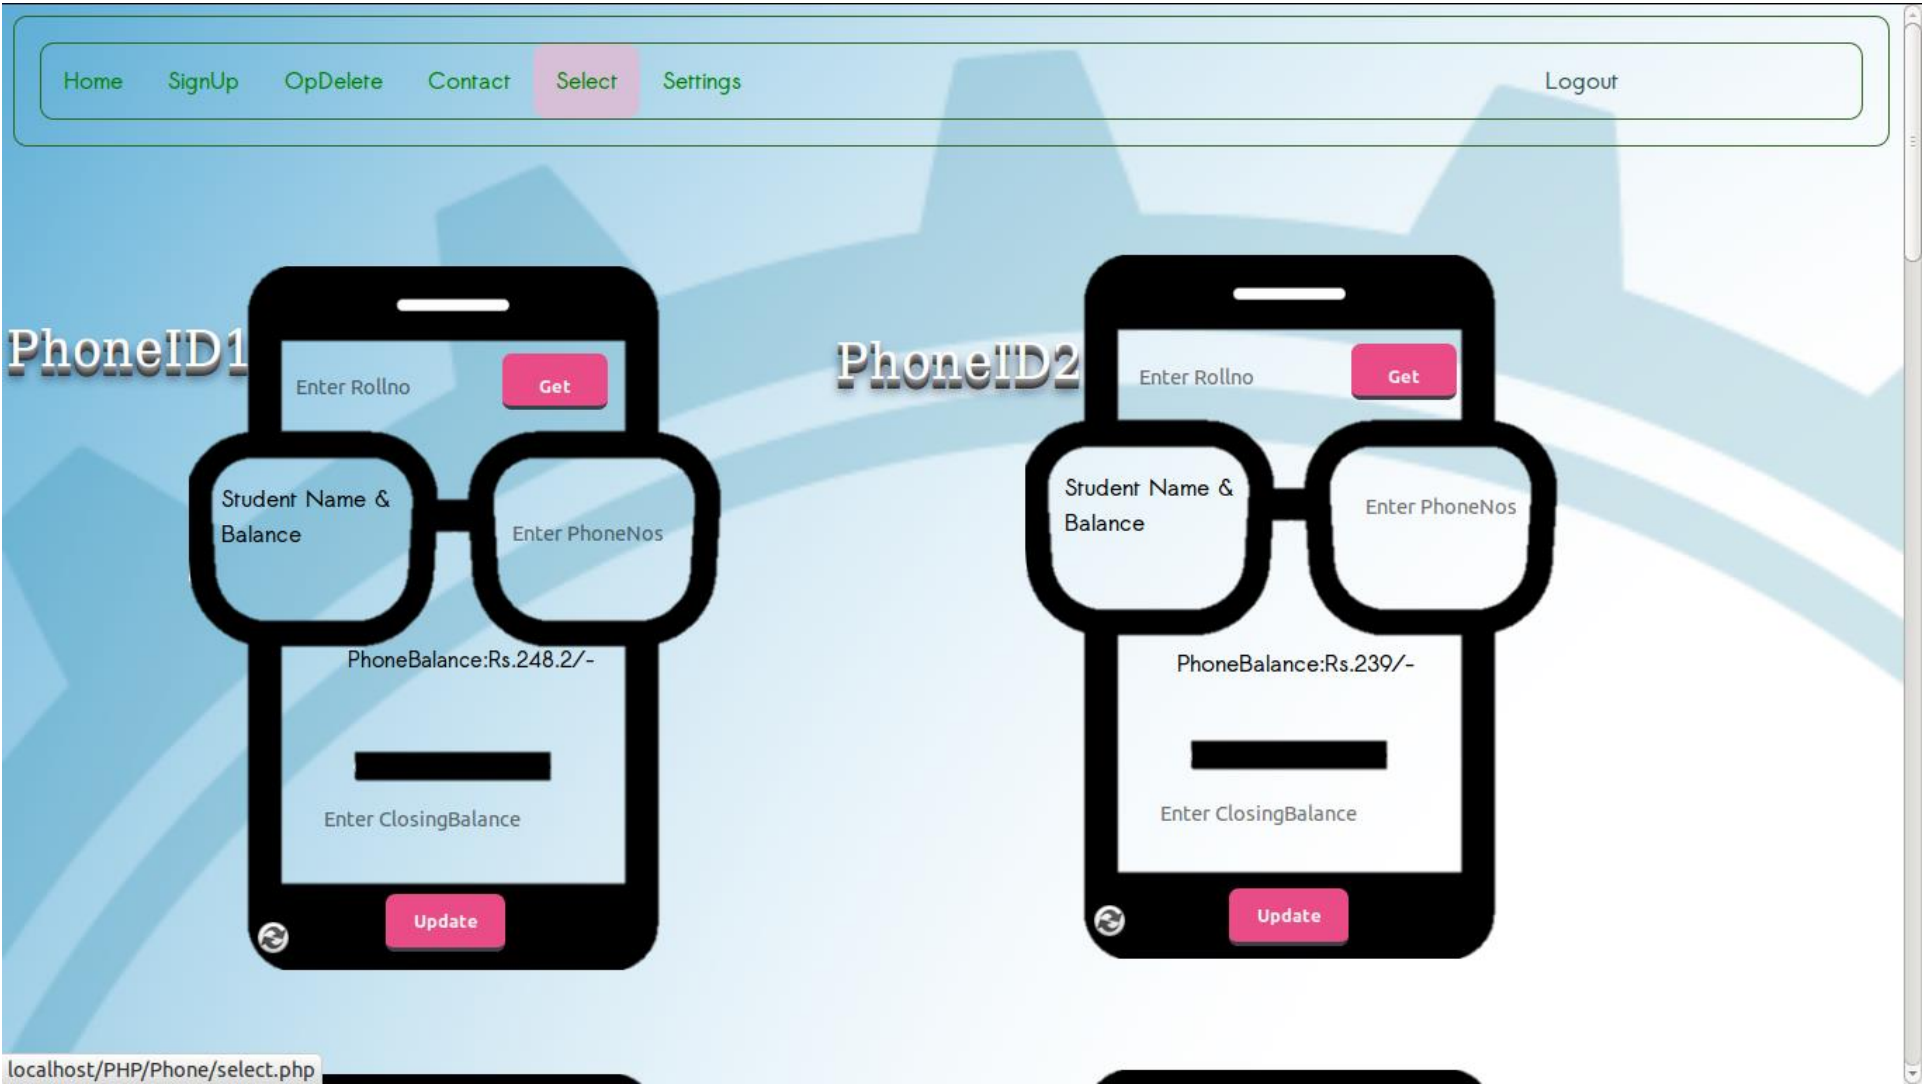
Home SignUp OpDelete Contact Select Settings Logout

PhoneID1

Enter Rollno

Get

Student Name & Balance

Enter PhoneNos

PhoneBalance:Rs.248.2/-

Enter ClosingBalance

Update

PhoneID2

Enter Rollno

Get

Student Name & Balance

Enter PhoneNos

PhoneBalance:Rs.239/-

Enter ClosingBalance

Update

localhost/PHP/Phone/select.php